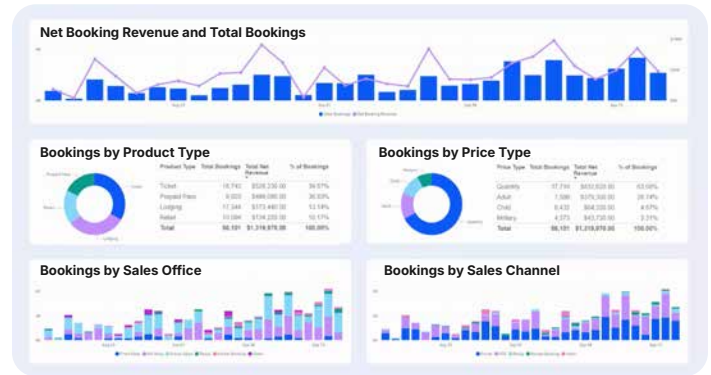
Net Booking Revenue and Total Bookings

Bookings by Product Type

| Product Type | Total Bookings | Total Net Revenue | % of Bookings |
|---|---|---|---|
| Ticket | 18,742 | $528,230.00 | 34.97% |
| Prepaid Pass | 8,003 | $498,090.00 | 30.83% |
| Lodging | 17,344 | $373,440.00 | 13.14% |
| Retail | 10,084 | $134,220.00 | 10.17% |
| Total | 56,151 | $1,318,978.00 | 100.00% |

Bookings by Price Type

| Price Type | Total Bookings | Total Net Revenue | % of Bookings |
|---|---|---|---|
| Quantity | 17,774 | $832,520.00 | 63.08% |
| Adult | 7,096 | $375,300.00 | 26.14% |
| Child | 8,433 | $68,330.00 | 4.67% |
| Military | 4,373 | $43,730.00 | 3.31% |
| Total | 56,151 | $1,318,978.00 | 100.00% |

Bookings by Sales Office

Bookings by Sales Channel